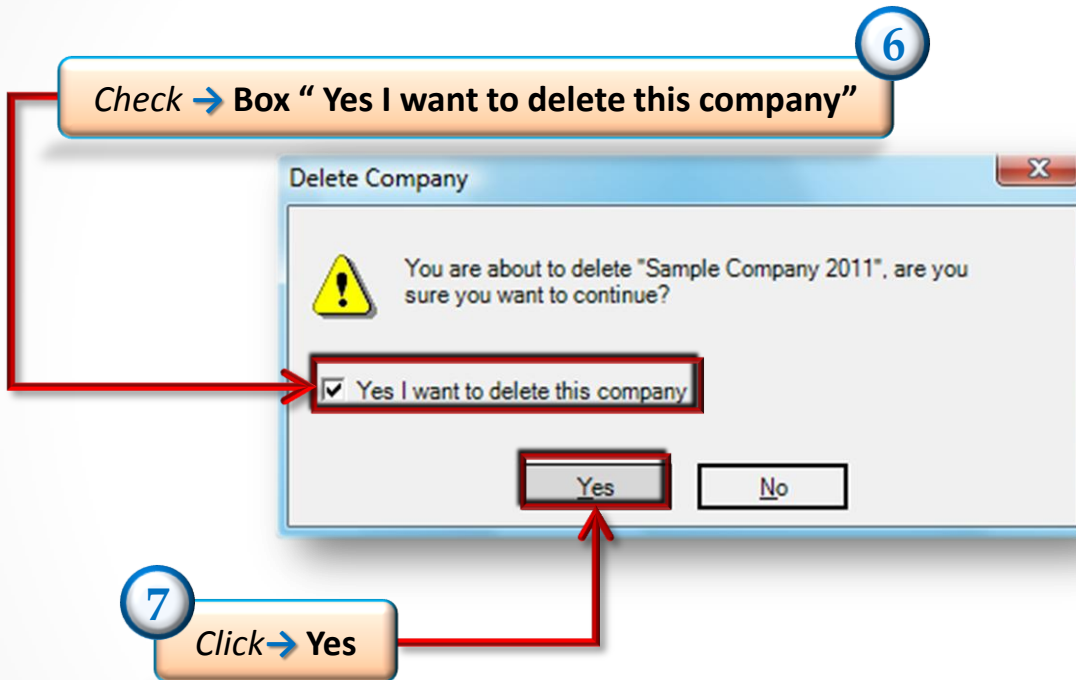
6

*Check* → **Box “ Yes I want to delete this company”**

Delete Company

X

You are about to delete "Sample Company 2011", are you sure you want to continue?

☑ Yes I want to delete this company

Yes

No

7

*Click*→ **Yes**